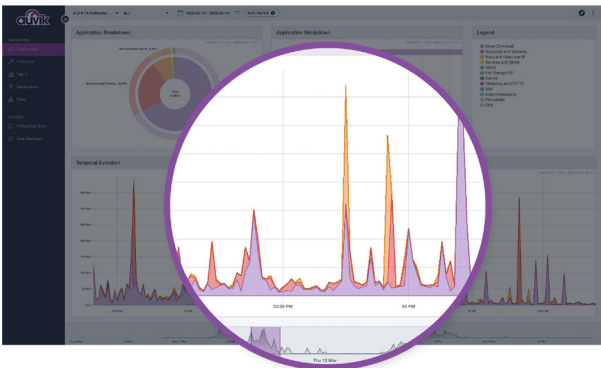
auvik

Application Breakdown

Application Breakdown

Legend

Direct Download
Encrypted and Tunneling
Web and Streaming
Services and Others
Media
File Sharing P2P
Games
Streaming and P2P TV
Mail
Instant Messaging
File transfer
DNS

Temporal Evolution

03:30 PM

04 PM

Thu 12 Mar

ADD FILTER